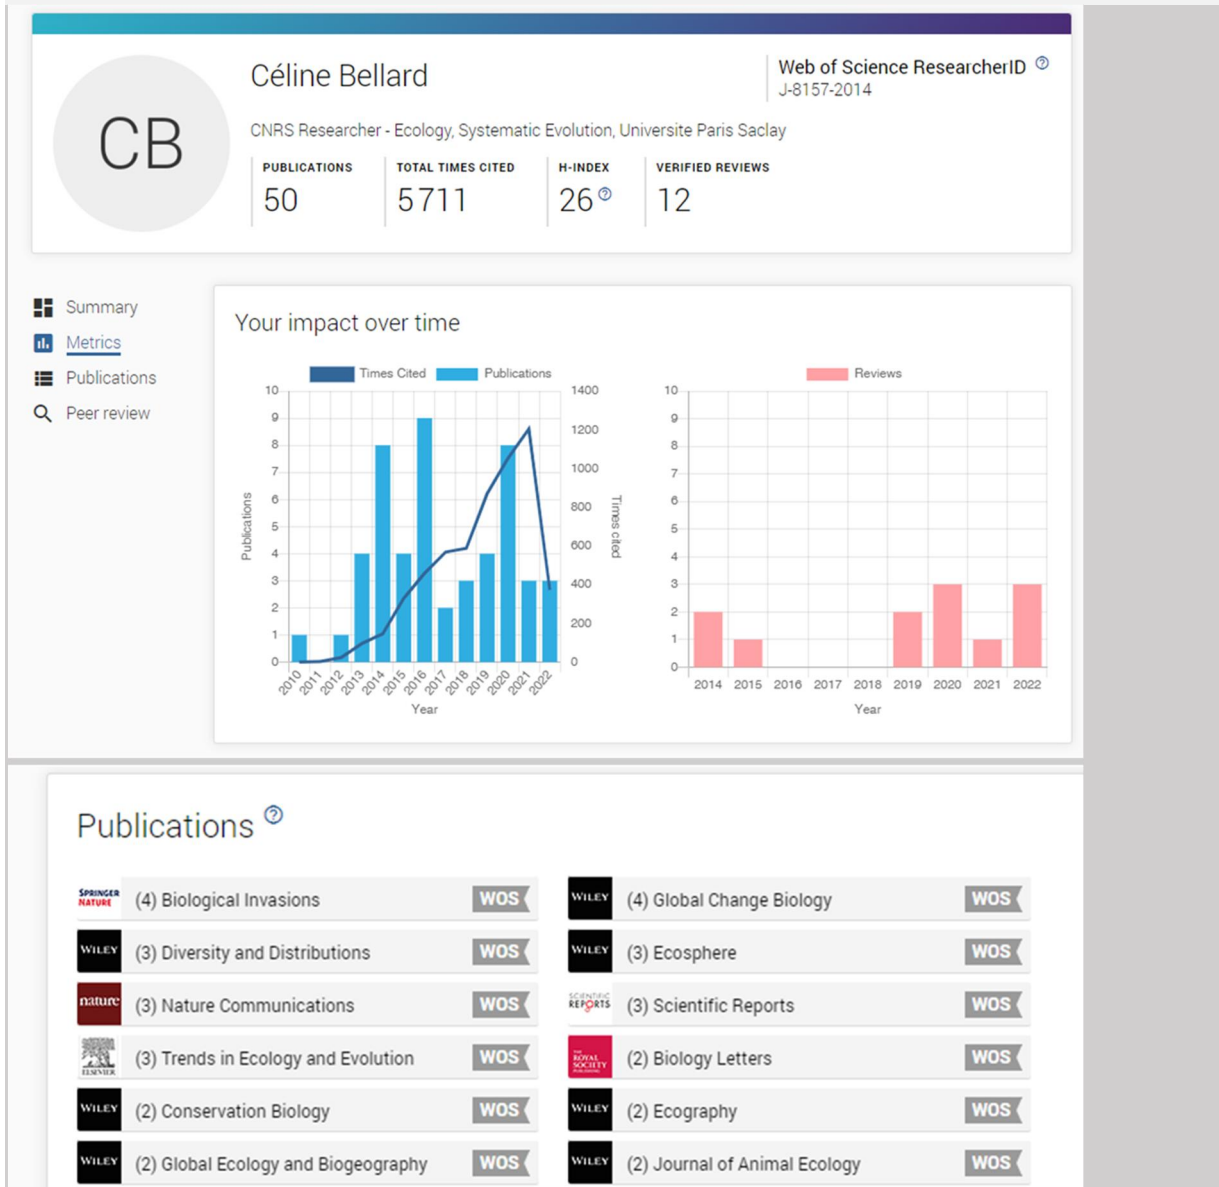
CB

Céline Bellard

Web of Science ResearcherID
J-8157-2014

CNRS Researcher - Ecology, Systematic Evolution, Universite Paris Saclay

PUBLICATIONS
50

TOTAL TIMES CITED
5711

H-INDEX
26

VERIFIED REVIEWS
12

Summary
Metrics
Publications
Peer review

Your impact over time

Times Cited Publications

Publications
10 9 8 7 6 5 4 3 2 1 0

Times cited
1400 1200 1000 800 600 400 200 0

2010 2011 2012 2013 2014 2015 2016 2017 2018 2019 2020 2021 2022
Year

Reviews

10 9 8 7 6 5 4 3 2 1 0

2014 2015 2016 2017 2018 2019 2020 2021 2022
Year

Publications

SPRINGER NATURE (4) Biological Invasions WOS
WILEY (4) Global Change Biology WOS
WILEY (3) Diversity and Distributions WOS
WILEY (3) Ecosphere WOS
nature (3) Nature Communications WOS
SCIENTIFIC REPORTS (3) Scientific Reports WOS
ELSEVIER (3) Trends in Ecology and Evolution WOS
THE ROYAL SOCIETY PUBLISHING (2) Biology Letters WOS
WILEY (2) Conservation Biology WOS
WILEY (2) Ecography WOS
WILEY (2) Global Ecology and Biogeography WOS
WILEY (2) Journal of Animal Ecology WOS